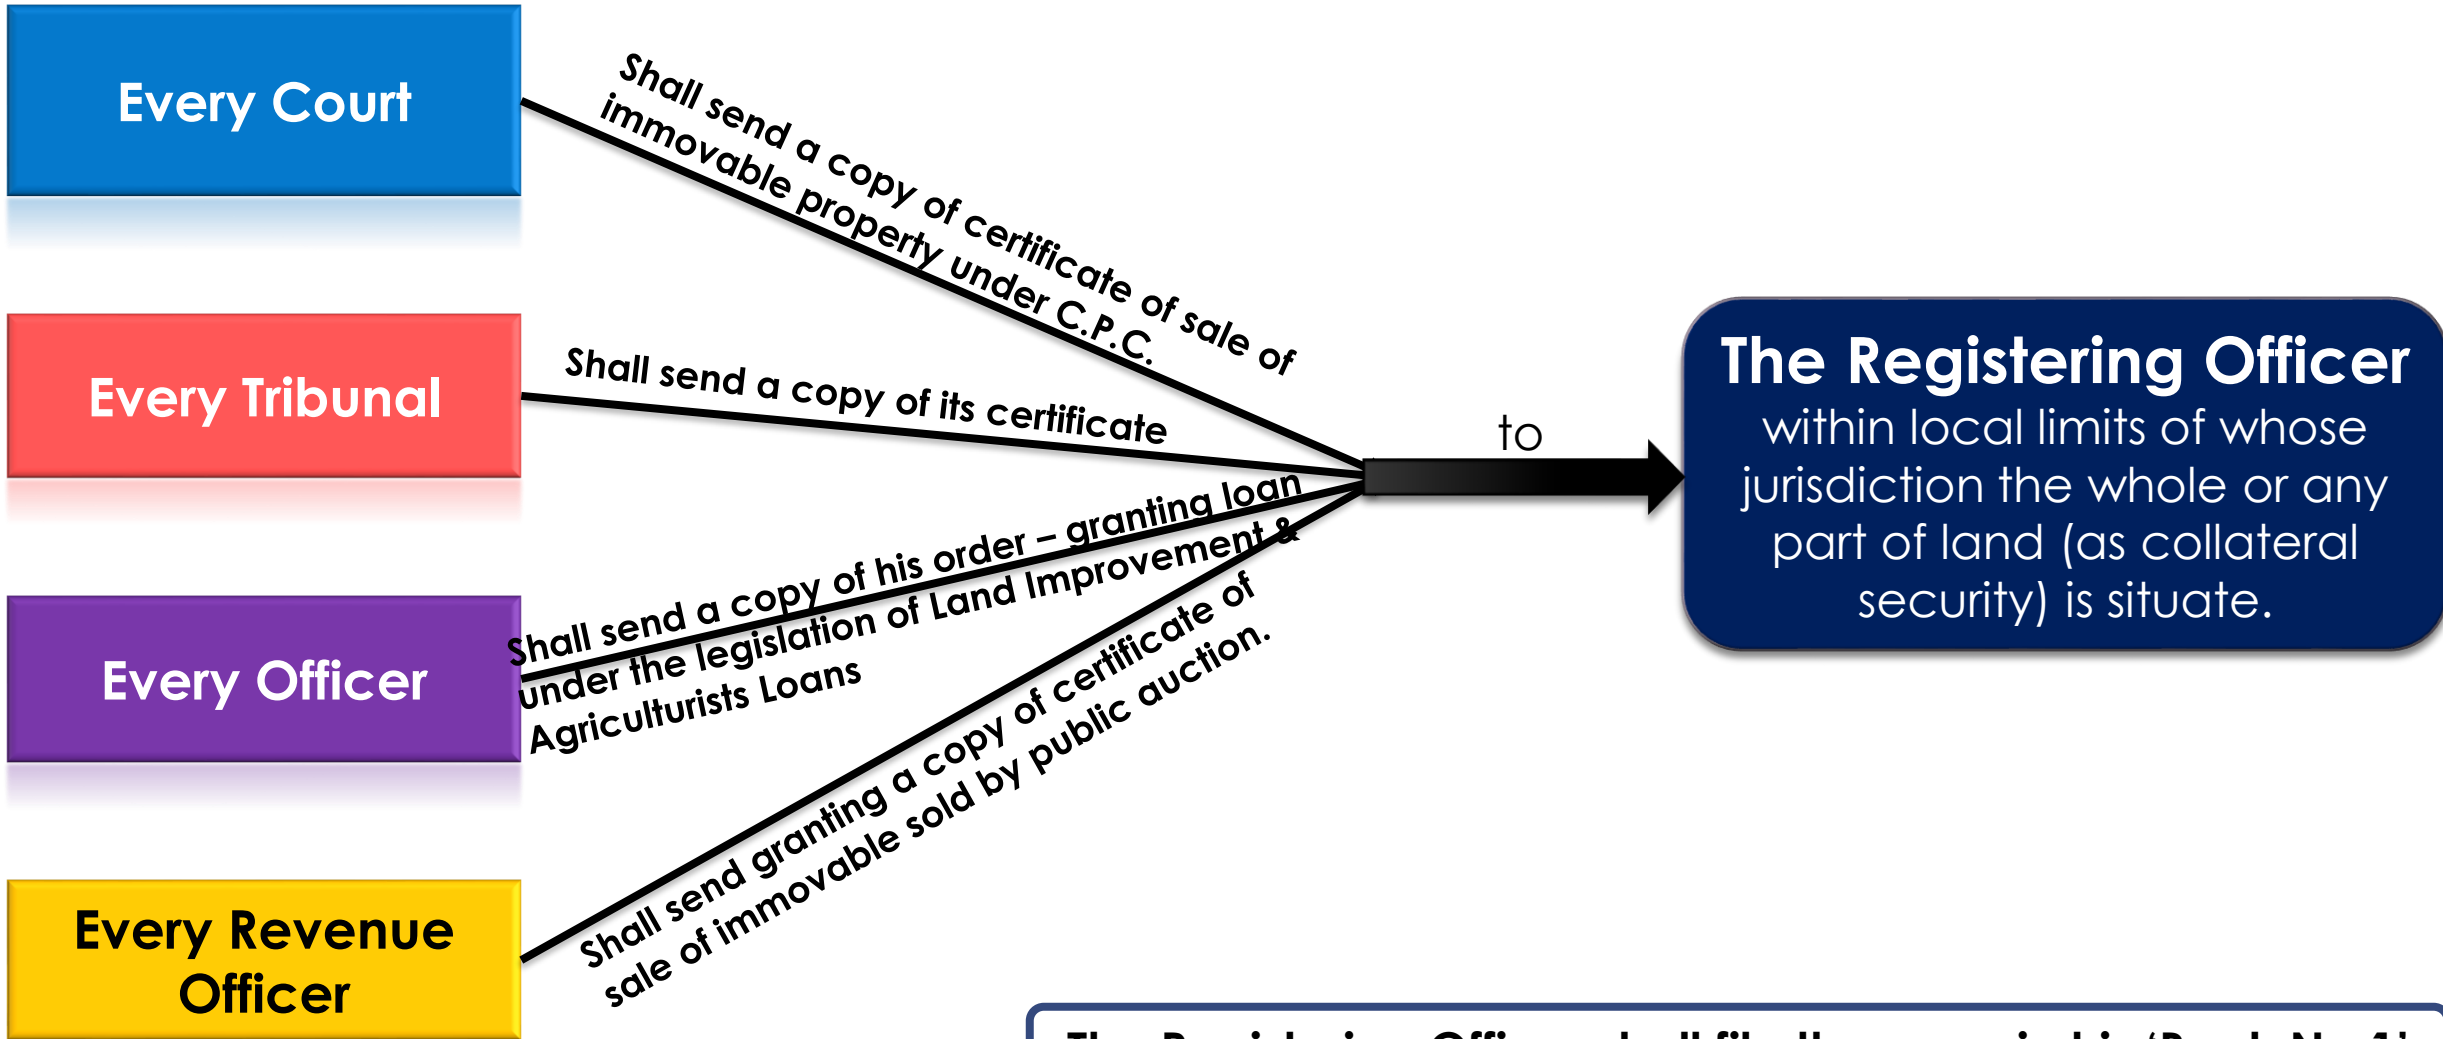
Every Court

Shall send a copy of certificate of sale of immovable property under C.P.C.

Every Tribunal

Shall send a copy of its certificate

Every Officer

Shall send a copy of his order – granting loan under the legislation of Land Improvement & Agriculturists Loans

Every Revenue Officer

Shall send granting a copy of certificate of sale of immovable sold by public auction.

to

The Registering Officer
within local limits of whose jurisdiction the whole or any part of land (as collateral security) is situate.

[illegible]